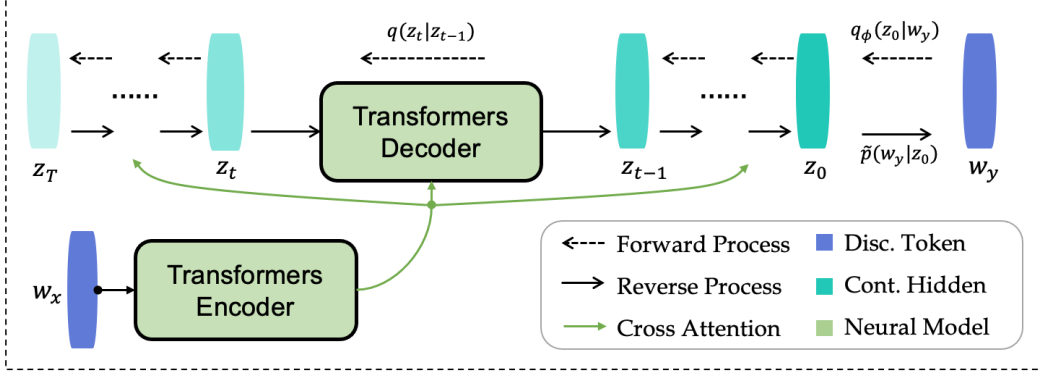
$q(z_t|z_{t-1})$

$q_\phi(z_0|w_y)$

......

Transformers Decoder

......

$z_T$

$z_t$

$z_{t-1}$

$z_0$

$\tilde{p}(w_y|z_0)$

$w_y$

$w_x$

Transformers Encoder

Forward Process

Reverse Process

Cross Attention

Disc. Token

Cont. Hidden

Neural Model